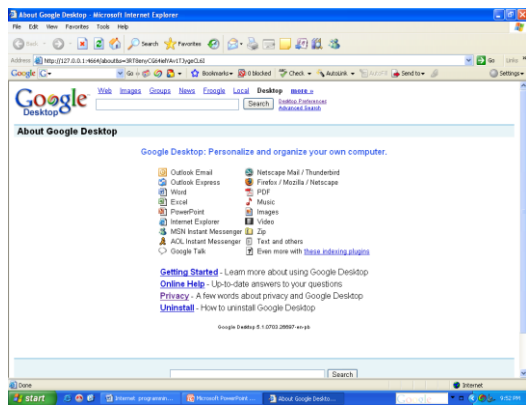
About Google Desktop - Microsoft Internet Explorer

File Edit View Favorites Tools Help

Back Search Favorites

Address http://127.0.0.1:4664/about&s=3RT8eny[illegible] Go Links

Google G- Go Bookmarks 0 blocked Check AutoLink AutoFill Send to Settings

Google Desktop

Web Images Groups News Froogle Local Desktop more »

Search Desktop Preferences Advanced Search

About Google Desktop

Google Desktop: Personalize and organize your own computer.

Outlook Email
Outlook Express
Word
Excel
PowerPoint
Internet Explorer
MSN Instant Messenger
AOL Instant Messenger
Google Talk

Netscape Mail / Thunderbird
Firefox / Mozilla / Netscape
PDF
Music
Images
Video
Zip
Text and others
Even more with these indexing plugins

Getting Started - Learn more about using Google Desktop
Online Help - Up-to-date answers to your questions
Privacy - A few words about privacy and Google Desktop
Uninstall - How to uninstall Google Desktop

Google Desktop 5.1.0703.28897-en-pb

Search

Done Internet

start Internet programmin... Microsoft PowerPoint ... About Google Deskto... Google 9:52 PM